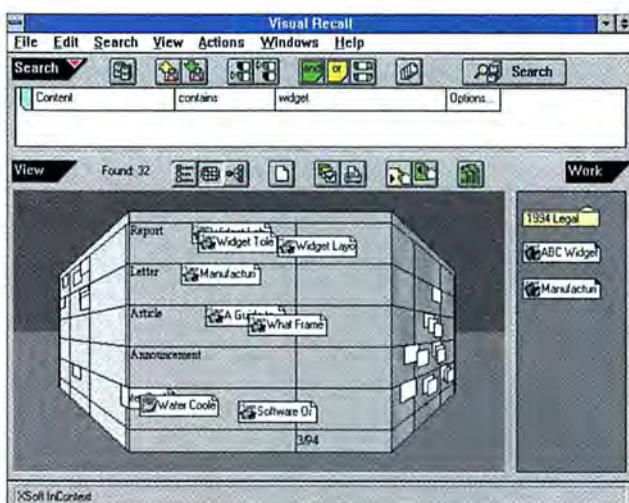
Visual Recall
File Edit Search View Actions Windows Help
Search
and or
Search
Content contains widget Options...
View Found: 32
Work
1994 Legal
ABC Widget
Manufactur
Report
Widget Tole
Widget Layo
Letter
Manufactur
Article
A Guide
What Frame
Announcement
Water Coole
Software O
3/94
XSoft InContext